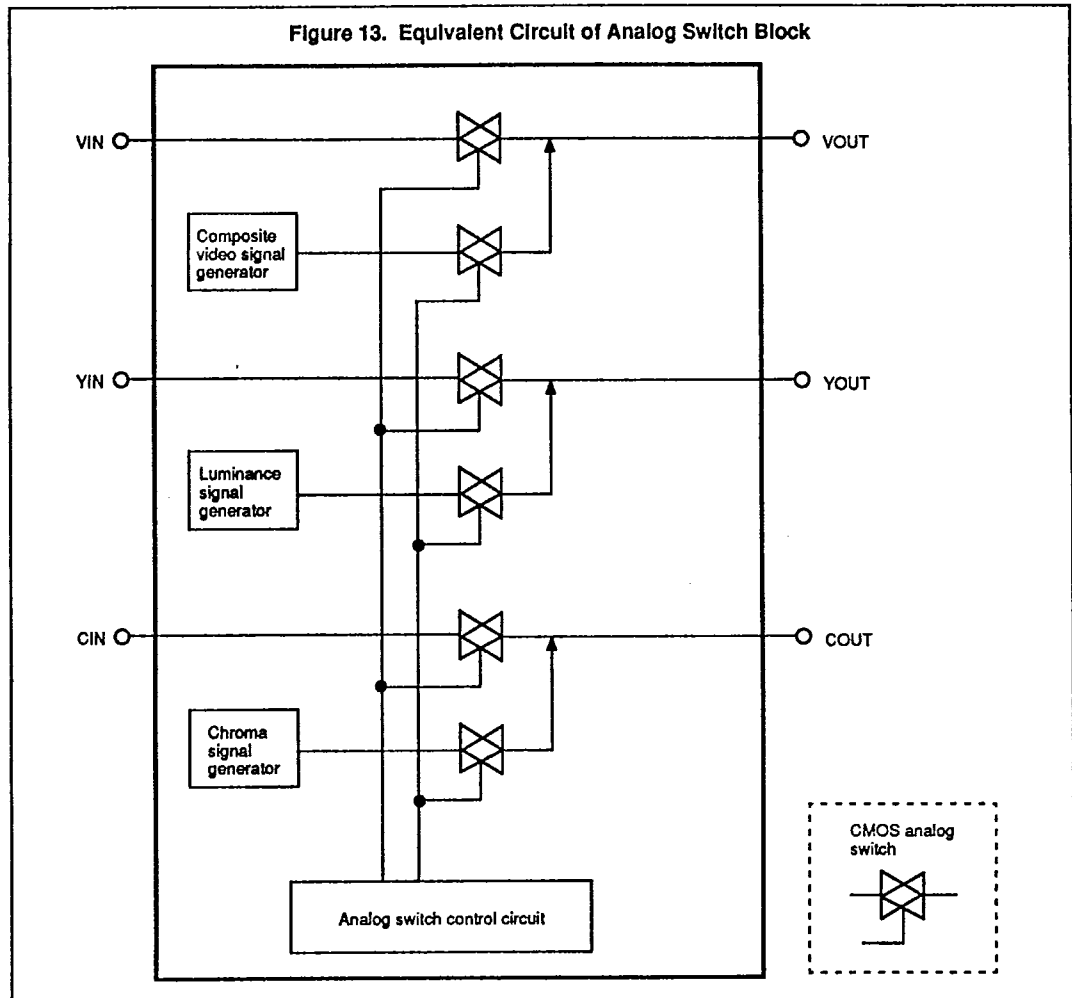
Figure 13. Equivalent Circuit of Analog Switch Block

VIN

VOUT

Composite video signal generator

YIN

YOUT

Luminance signal generator

CIN

COUT

Chroma signal generator

Analog switch control circuit

CMOS analog switch